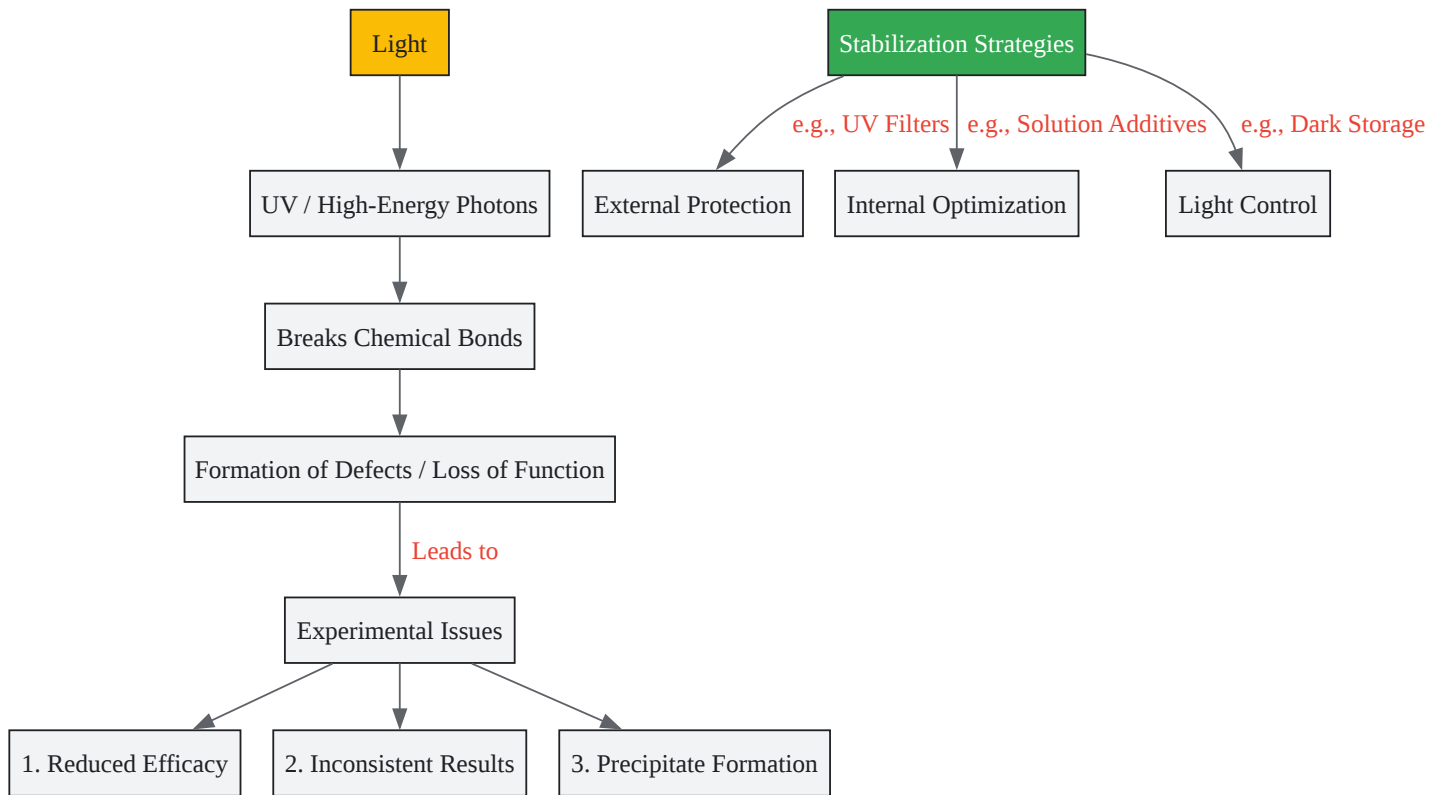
Light

UV / High-Energy Photons

Breaks Chemical Bonds

Formation of Defects / Loss of Function

Leads to

Experimental Issues

1. Reduced Efficacy

2. Inconsistent Results

3. Precipitate Formation

Stabilization Strategies

e.g., UV Filters

e.g., Solution Additives

e.g., Dark Storage

External Protection

Internal Optimization

Light Control